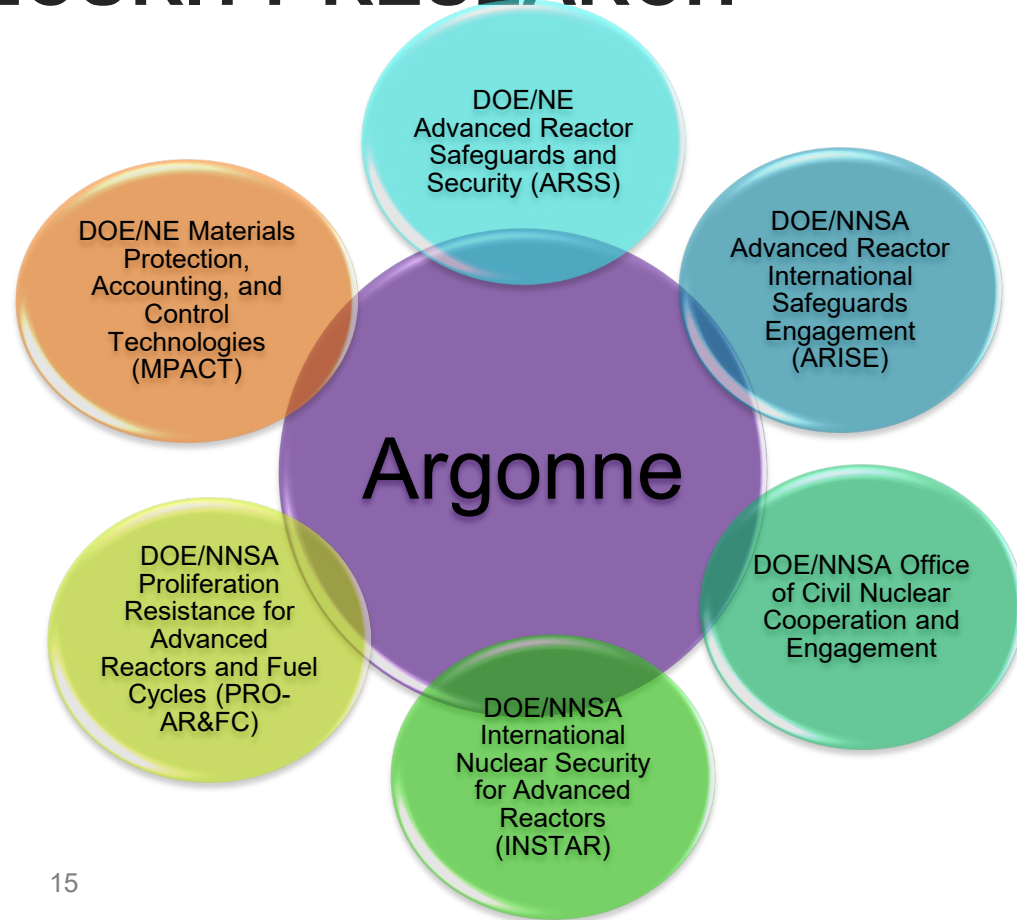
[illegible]

DOE/NE Advanced Reactor Safeguards and Security (ARSS)

DOE/NE Materials Protection, Accounting, and Control Technologies (MPACT)

DOE/NNSA Advanced Reactor International Safeguards Engagement (ARISE)

Argonne

DOE/NNSA Proliferation Resistance for Advanced Reactors and Fuel Cycles (PRO-AR&FC)

DOE/NNSA Office of Civil Nuclear Cooperation and Engagement

DOE/NNSA International Nuclear Security for Advanced Reactors (INSTAR)

15